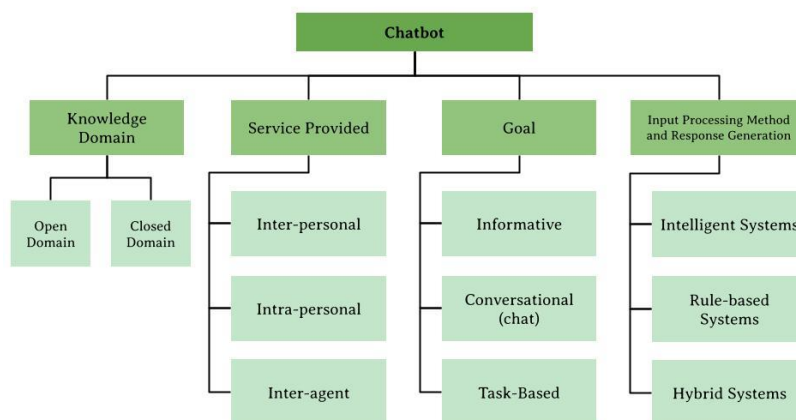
Chatbot

Knowledge Domain

Open Domain

Closed Domain

Service Provided

Inter-personal

Intra-personal

Inter-agent

Goal

Informative

Conversational (chat)

Task-Based

Input Processing Method and Response Generation

Intelligent Systems

Rule-based Systems

Hybrid Systems